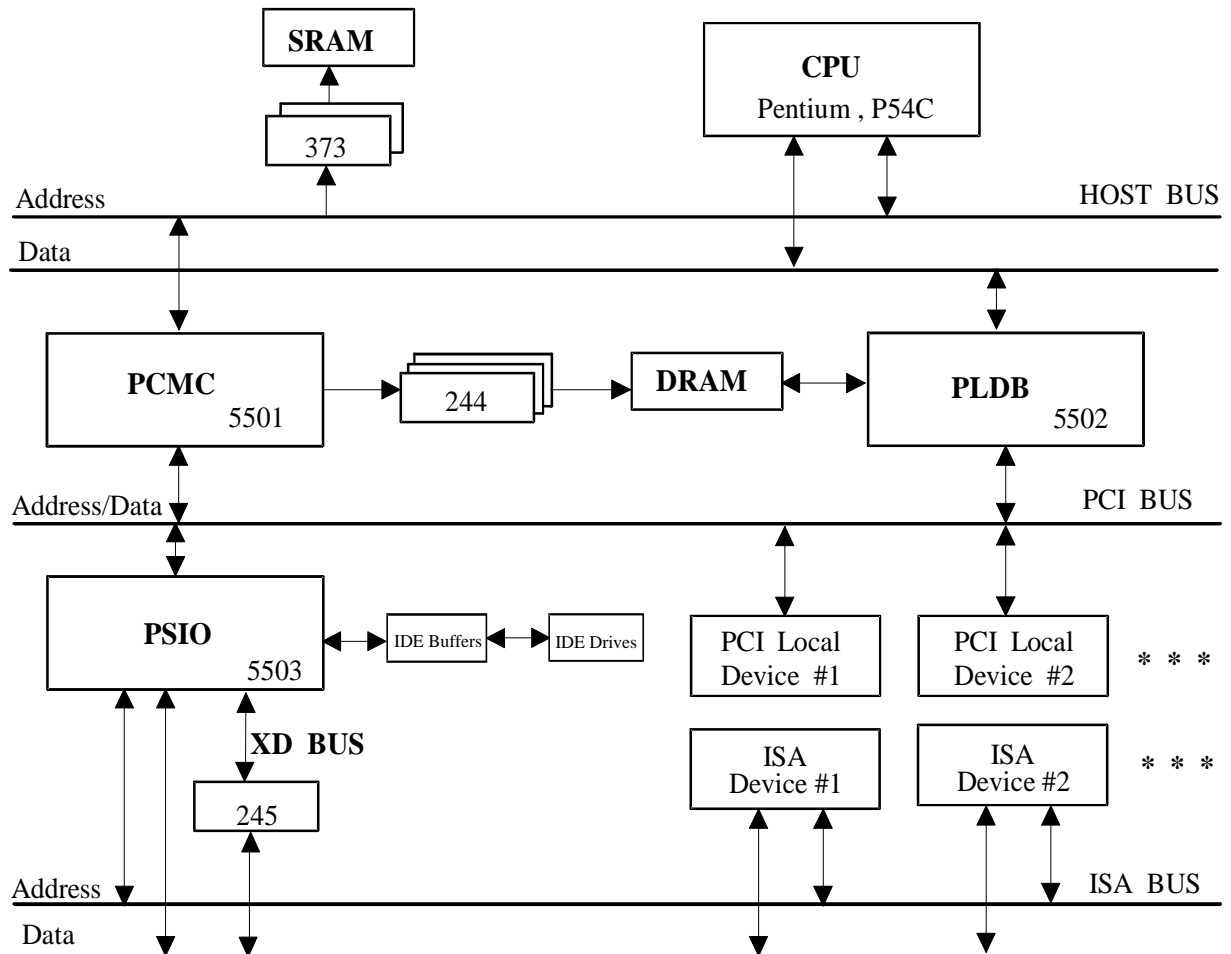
SRAM

373

CPU
Pentium , P54C

Address

HOST BUS

Data

PCMC
5501

244

DRAM

PLDB
5502

Address/Data

PCI BUS

PSIO
5503

IDE Buffers

IDE Drives

PCI Local Device #1

PCI Local Device #2

* * *

XD BUS

245

ISA Device #1

ISA Device #2

* * *

Address

ISA BUS

Data